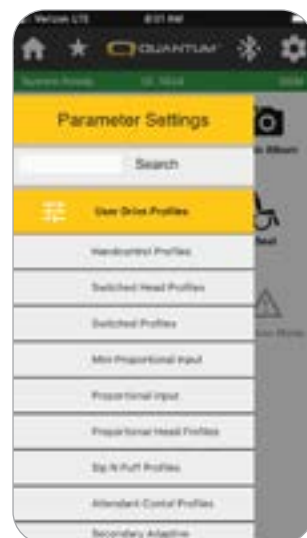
Verizon LTE
8:01 AM
QUANTUM
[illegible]
Parameter Settings
Search
User Drive Profiles
Handcontrol Profiles
Switched Head Profiles
Switched Profiles
Mini Proportional Input
Proportional Input
Proportional Head Profiles
Sip N Puff Profiles
Attendant Control Profiles
Secondary Adaptive
Album
Seat
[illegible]